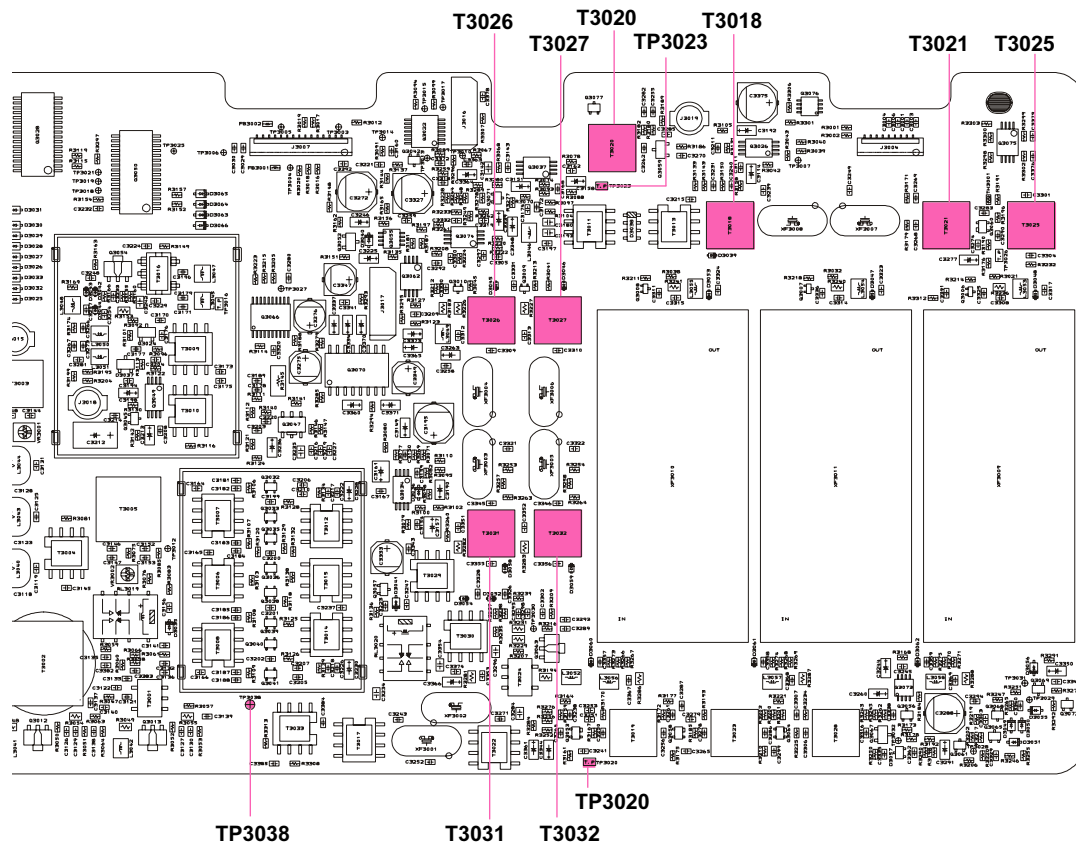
T3026
T3020
T3027
TP3023
T3018
T3021
T3025

T3026
T3027
T3031
T3032
T3018
T3021
T3025

J3007
J3004
Q3070
Q3046
T3005
T3009
T3010
T3007
T3012
T3015
T3014
T3024
T3030
T3033
T3017
T3022
T3019
T3023
T3028
T3001
T3002
T3004
T3011
T3013
J3017
XF3010
XF3011
XF3009
XF3008
XF3007
XF3002
XF3001
OUT
OUT
OUT
IN
IN
IN

TP3020
TP3038
T3031
T3032